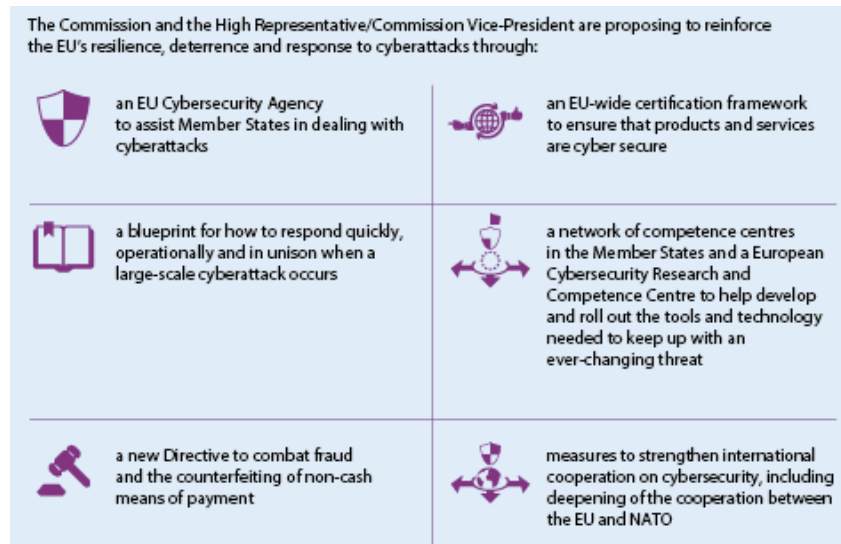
The Commission and the High Representative/Commission Vice-President are proposing to reinforce the EU's resilience, deterrence and response to cyberattacks through:

an EU Cybersecurity Agency to assist Member States in dealing with cyberattacks

an EU-wide certification framework to ensure that products and services are cyber secure

a blueprint for how to respond quickly, operationally and in unison when a large-scale cyberattack occurs

a network of competence centres in the Member States and a European Cybersecurity Research and Competence Centre to help develop and roll out the tools and technology needed to keep up with an ever-changing threat

a new Directive to combat fraud and the counterfeiting of non-cash means of payment

measures to strengthen international cooperation on cybersecurity, including deepening of the cooperation between the EU and NATO